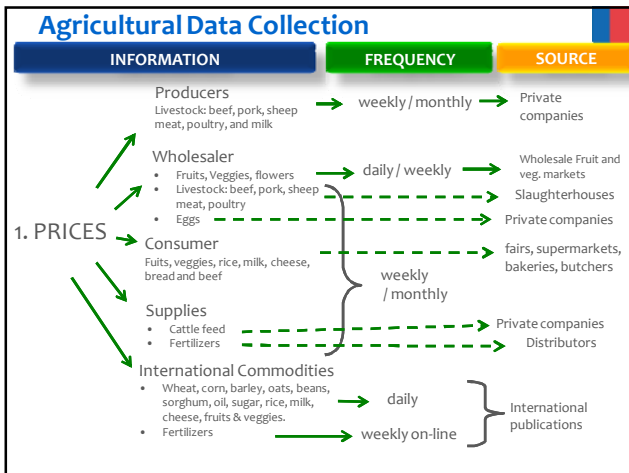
Agricultural Data Collection

INFORMATION

FREQUENCY

SOURCE

1. PRICES

Producers
Livestock: beef, pork, sheep meat, poultry, and milk

weekly / monthly

Private companies

Wholesaler
• Fruits, Veggies, flowers
• Livestock: beef, pork, sheep meat, poultry
• Eggs

daily / weekly

Wholesale Fruit and veg. markets

Slaughterhouses

Private companies

Consumer
Fuits, veggies, rice, milk, cheese, bread and beef

fairs, supermarkets, bakeries, butchers

weekly / monthly

Supplies
• Cattle feed
• Fertilizers

Private companies

Distributors

International Commodities
• Wheat, corn, barley, oats, beans, sorghum, oil, sugar, rice, milk, cheese, fruits & veggies.
• Fertilizers

daily

weekly on-line

International publications